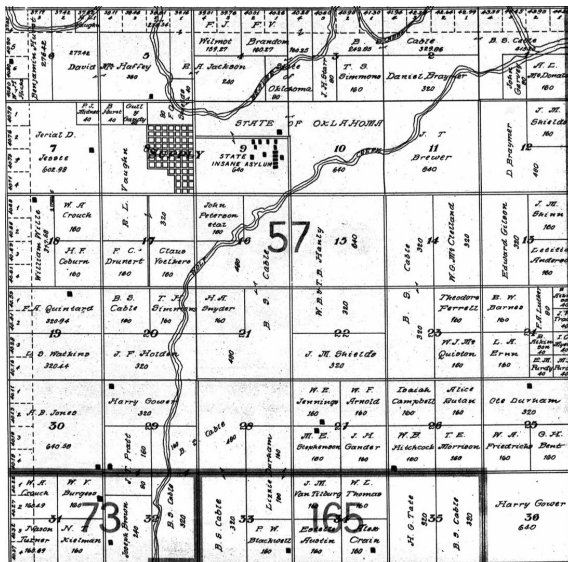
F J F Y
Wilmot Brandon
157.27 160.27
David McHaffey
3
R. A. Jackson
State of Oklahoma
T. S. Simmons
Daniel Braymer
320
Cable
329.06
B. S. Cable
J. H. Starr
A. L. McDonald
Benjamin Hubert
STATE OF OKLAHOMA
Jerial D. Jessee
602.98
7
Vaughn
SUPPLY
9
STATE INSANE ASYLUM
640
10
640
11
J. T. Brewer
640
D. Braymer
12
J. M. Shields
W. A. Crouch
160
B. L.
320
John Peterson etal
16
57
15
14
13
J. M. Shinn
William Wells
H. F. Coburn
160
F. C. Drunert
17
Claus Voelkers
160
B. S. Cable
W. B. & T. D. Hanly
Cable
W. G. McClelland
Edward Gilson
Lafayette Anderson
A. Quintard
329.94
B. S. Cable
T. H. Simmons
H. A. Snyder
Theodore Ferrell
160
E. W. Barnes
160
19
20
21
22
23
D. Watkins
320.44
J. F. Holden
J. M. Shields
320
W. J. McQuiston
L. A. Erwin
H. B. Jones
30
640.50
Harry Gower
320
29
B. S. Cable
28
W. E. Jennings
160
W. F. Arnold
160
Isaiah Campbell
Alice Bulan
160
Ole Durham
320
M. E. Stephenson
J. H. Gander
W. B. Hitchcock
T. E. Morrison
W. A. Friedricks
O. H. Bend
W. A. Crouch
W. Y. Burgess
73
32
B. S. Cable
B. S. Cable
33
Lizzie Durham
J. M. Van Tilburg
W. L. Thomas
165
H. G. Tate
35
B. S. Cable
Harry Gower
36
640
Mason Turner
N. Kielman
Joseph Brown
P. W. Blackwell
Austin
Crain